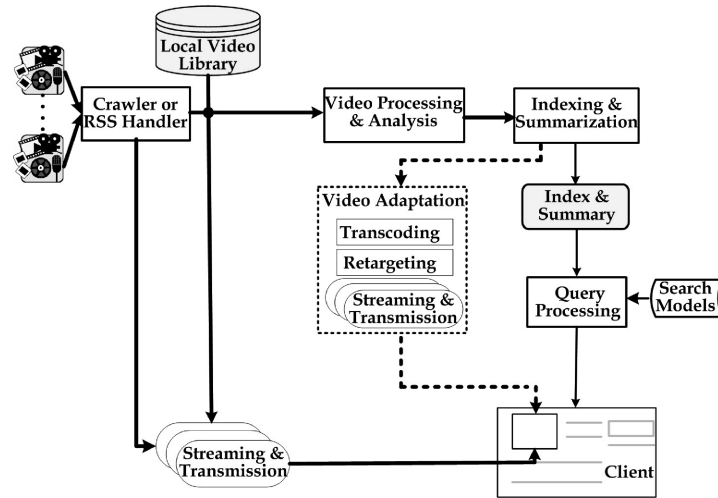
Local Video Library

Crawler or RSS Handler

Video Processing & Analysis

Indexing & Summarization

Video Adaptation

Transcoding

Retargeting

Streaming & Transmission

Index & Summary

Query Processing

Search Models

Streaming & Transmission

Client